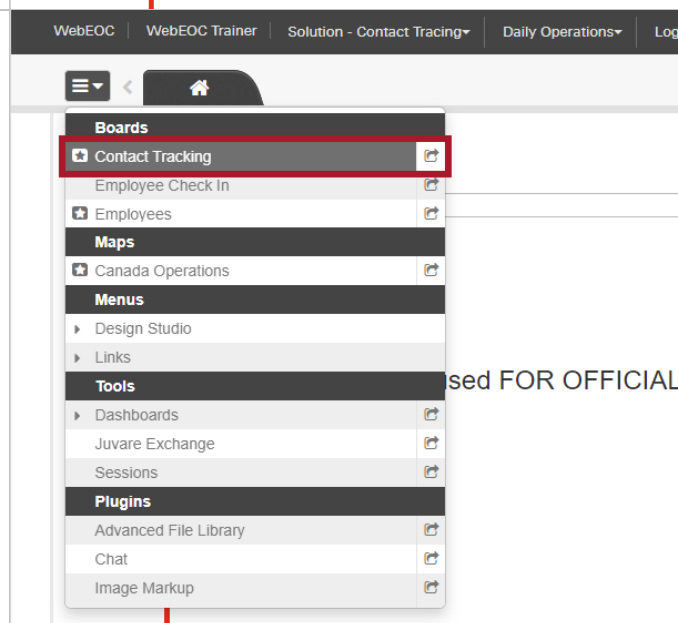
WebEOC | WebEOC Trainer | Solution - Contact Tracing | Daily Operations | Log

Boards
Contact Tracking
Employee Check In
Employees
Maps
Canada Operations
Menus
Design Studio
Links
Tools
Dashboards
Juvare Exchange
Sessions
Plugins
Advanced File Library
Chat
Image Markup

sed FOR OFFICIAL